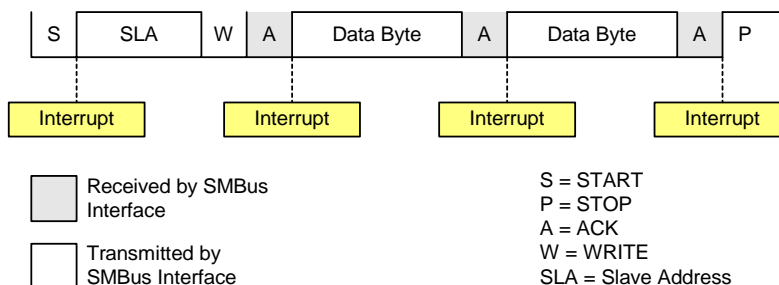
| S | SLA | W | A | Data Byte | A | Data Byte | A | P |
|---|---|---|---|---|---|---|---|---|

Interrupt

Interrupt

Interrupt

Interrupt

Received by SMBus Interface

Transmitted by SMBus Interface

S = START
P = STOP
A = ACK
W = WRITE
SLA = Slave Address